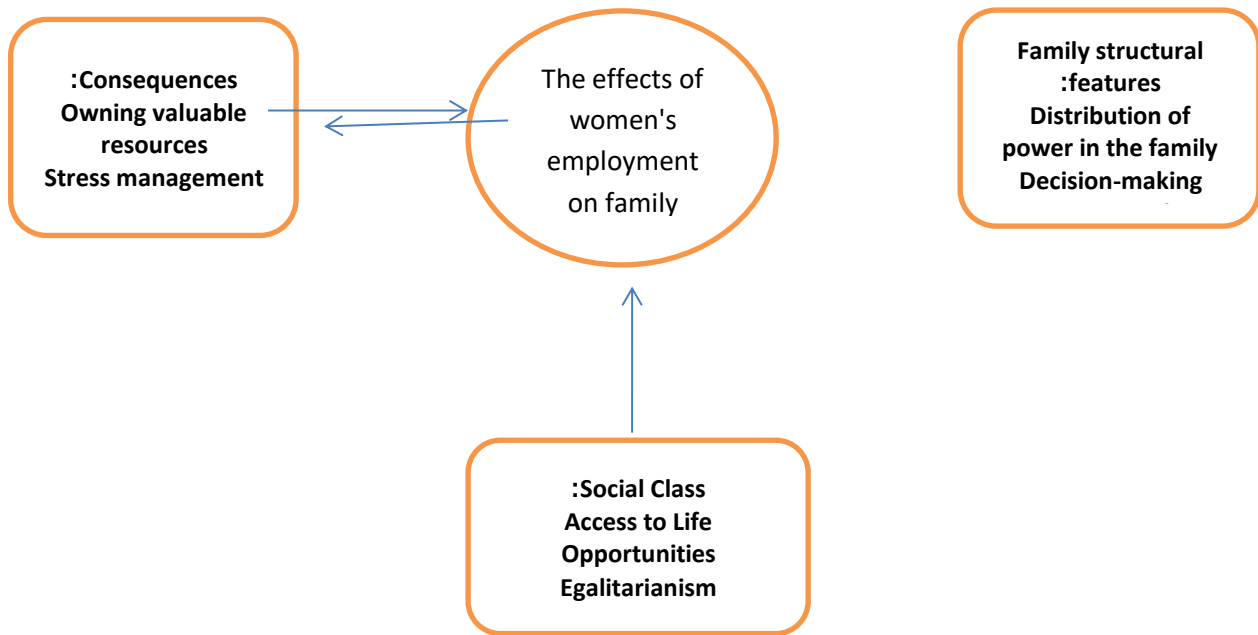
:Consequences
Owning valuable resources
Stress management

The effects of women's employment on family

Family structural :features
Distribution of power in the family
Decision-making

:Social Class
Access to Life Opportunities
Egalitarianism